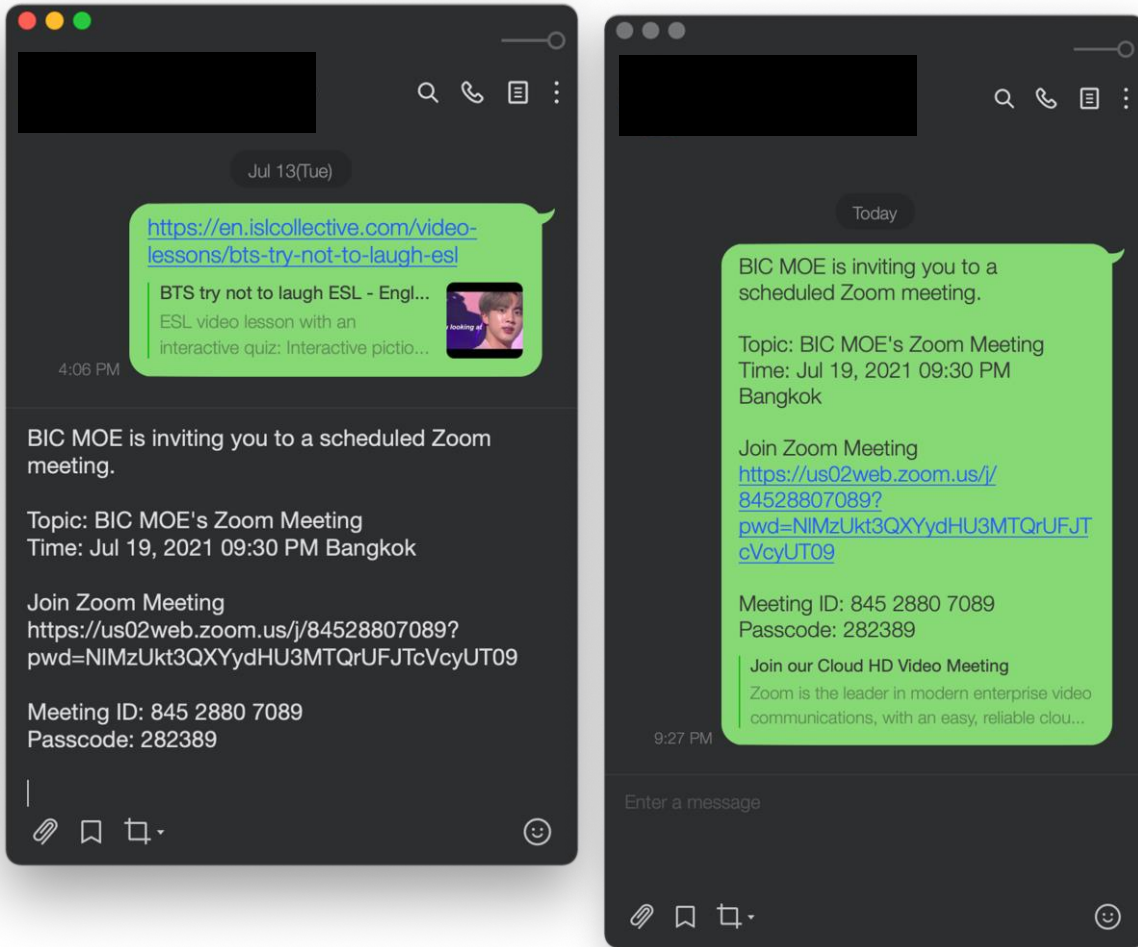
Jul 13(Tue)

https://en.islcollective.com/video-lessons/bts-try-not-to-laugh-esl

BTS try not to laugh ESL - Engl...
ESL video lesson with an interactive quiz: Interactive pictio...

looking at

4:06 PM

BIC MOE is inviting you to a scheduled Zoom meeting.

Topic: BIC MOE's Zoom Meeting
Time: Jul 19, 2021 09:30 PM Bangkok

Join Zoom Meeting
https://us02web.zoom.us/j/84528807089?pwd=NlMzUkt3QXYydHU3MTQrUFJTcVcyUT09

Meeting ID: 845 2880 7089
Passcode: 282389

Today

BIC MOE is inviting you to a scheduled Zoom meeting.

Topic: BIC MOE's Zoom Meeting
Time: Jul 19, 2021 09:30 PM Bangkok

Join Zoom Meeting
https://us02web.zoom.us/j/84528807089?pwd=NlMzUkt3QXYydHU3MTQrUFJTcVcyUT09

Meeting ID: 845 2880 7089
Passcode: 282389

Join our Cloud HD Video Meeting
Zoom is the leader in modern enterprise video communications, with an easy, reliable clou...

9:27 PM

Enter a message